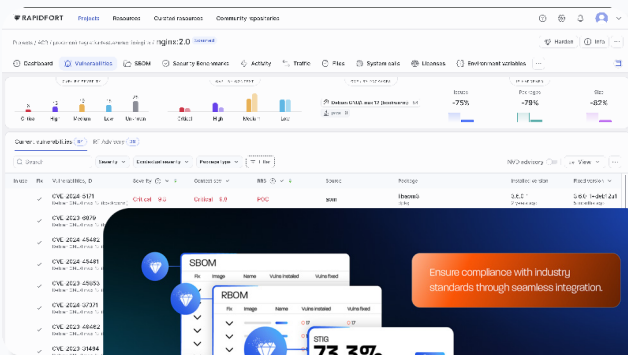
RAPIDFORT Projects Resources Curated resources Community repositories

Projects / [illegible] nginx:2.0 Curated

Hardon Info

Dashboard Vulnerabilities SBOM Security Benchmarks Activity Traffic Files System calls Licenses Environment variables

Critical High Medium Low

Debian GNU Linux 12 (bookworm)

Issues -75%

Packages -79%

Size -82%

Current vulnerabilities 97 All Advisories 28

Search

Severity Contextual severity Package type Fix

NVD advisory View

Finds Fix Vulnerability ID Severity Context score EPSS Source Package Installed version Fixed version

CVE-2024-5171 Critical 9.8 Critical 9.8 POC libaom3

CVE-2023-6879

CVE-2024-45492

CVE-2024-45491

CVE-2024-45490

CVE-2023-52425

CVE-2023-37371

CVE-2023-31484

Ensure compliance with industry standards through seamless integration.

SBOM
Fix Image Name Vulns installed Vulns fixed

RBOM
Fix Image Name Vulns installed Vulns fixed

STIG
73.3%